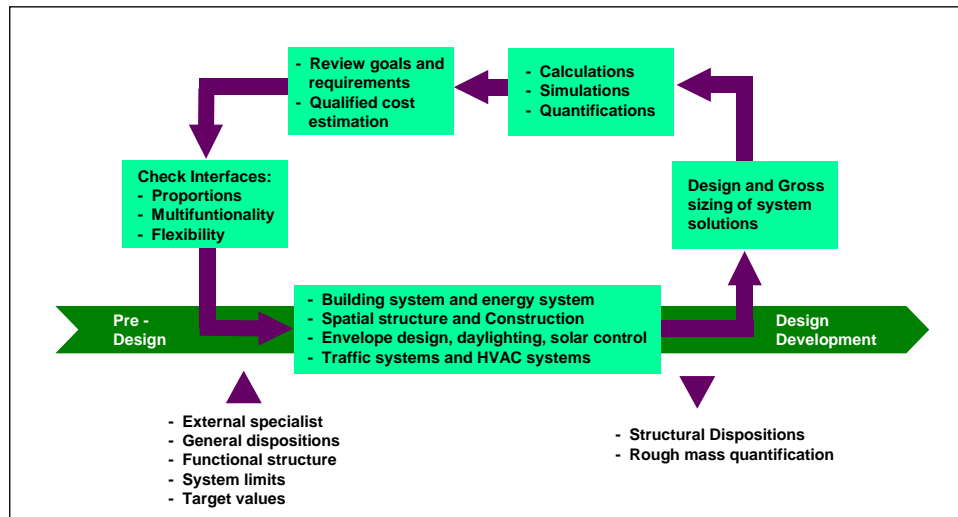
- Review goals and requirements
- Qualified cost estimation

- Calculations
- Simulations
- Quantifications

Check Interfaces:
- Proportions
- Multifuntionality
- Flexibility

Design and Gross sizing of system solutions

Pre - Design

- Building system and energy system
- Spatial structure and Construction
- Envelope design, daylighting, solar control
- Traffic systems and HVAC systems

Design Development

- External specialist
- General dispositions
- Functional structure
- System limits
- Target values

- Structural Dispositions
- Rough mass quantification